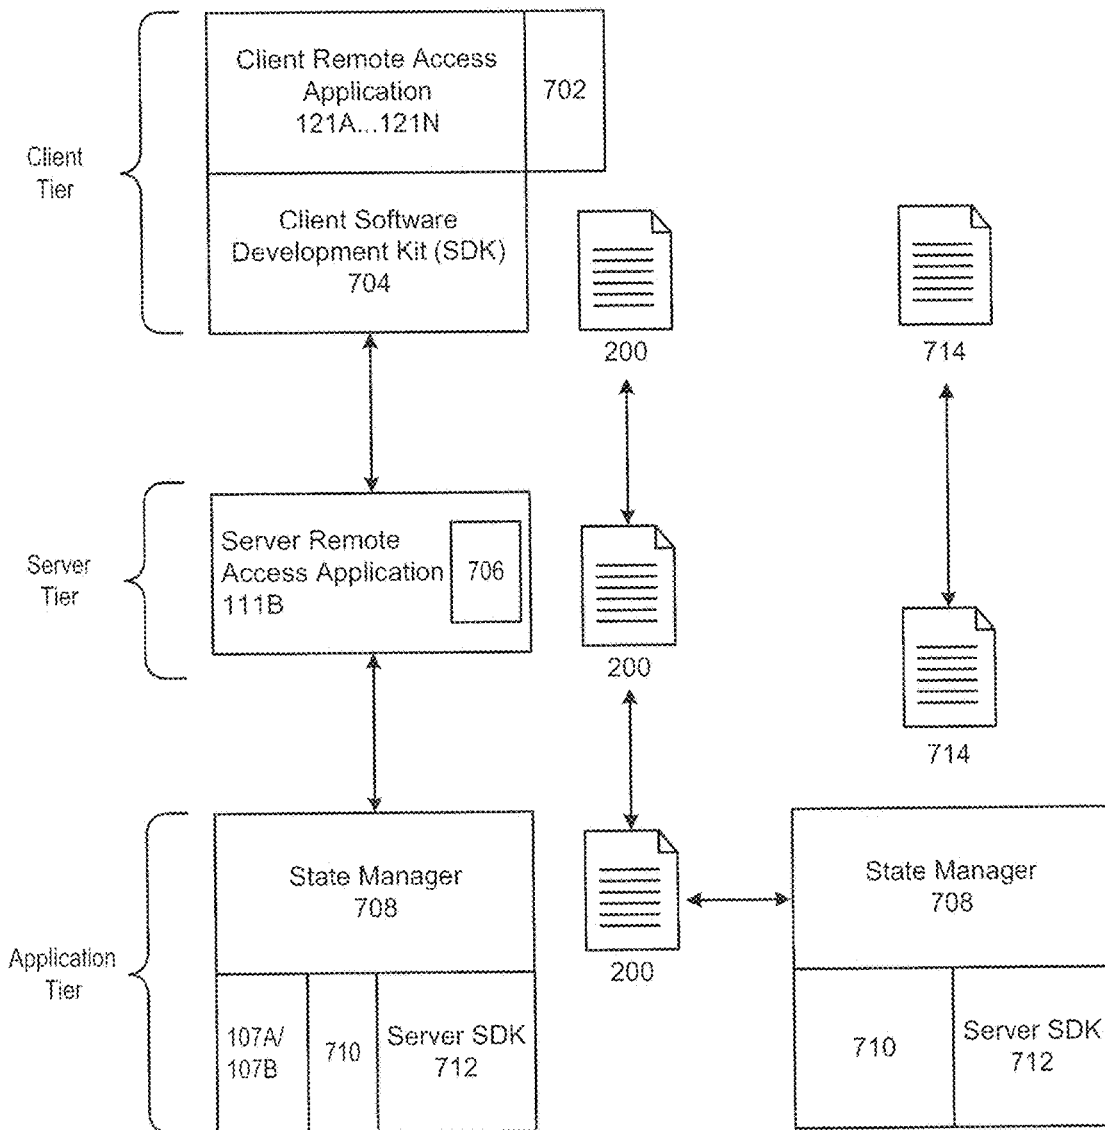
Client Tier

Client Remote Access Application 121A...121N

702

Client Software Development Kit (SDK) 704

200

714

Server Tier

Server Remote Access Application 111B

706

200

714

Application Tier

State Manager 708

107A/ 107B

710

Server SDK 712

200

State Manager 708

710

Server SDK 712